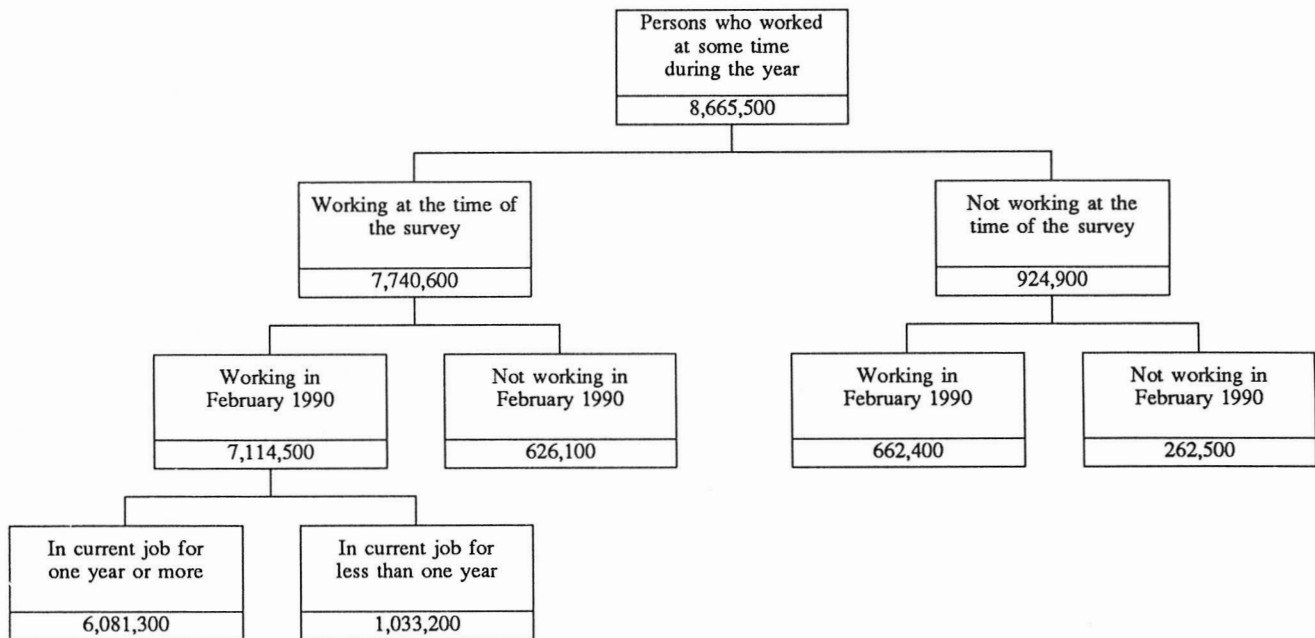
Persons who worked at some time during the year
8,665,500

Working at the time of the survey
7,740,600

Not working at the time of the survey
924,900

Working in February 1990
7,114,500

Not working in February 1990
626,100

Working in February 1990
662,400

Not working in February 1990
262,500

In current job for one year or more
6,081,300

In current job for less than one year
1,033,200